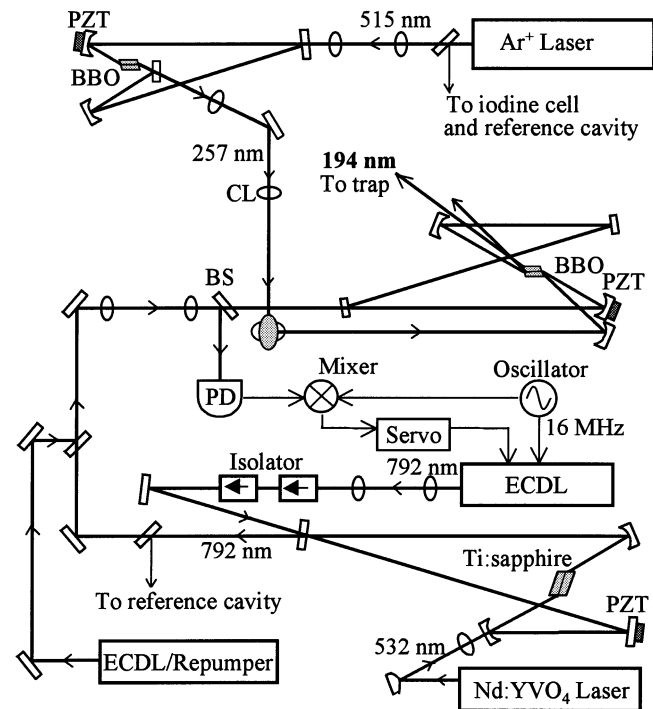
PZT

515 nm

Ar$^+$ Laser

BBO

To iodine cell and reference cavity

257 nm

CL

**194 nm** To trap

BBO

PZT

BS

Mixer

Oscillator

PD

Servo

16 MHz

Isolator

792 nm

ECDL

792 nm

Ti:sapphire

To reference cavity

PZT

532 nm

ECDL/Repumper

Nd:YVO$_4$ Laser